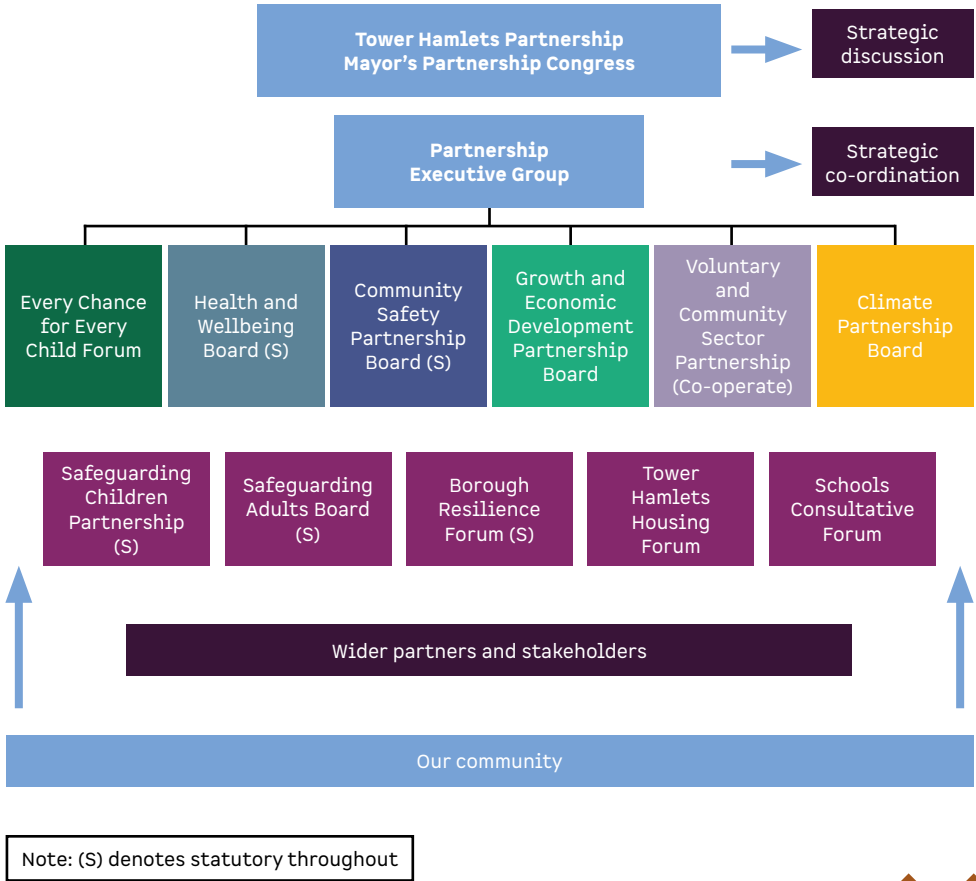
Tower Hamlets Partnership
Mayor's Partnership Congress

Strategic discussion

Partnership Executive Group

Strategic co-ordination

Every Chance for Every Child Forum

Health and Wellbeing Board (S)

Community Safety Partnership Board (S)

Growth and Economic Development Partnership Board

Voluntary and Community Sector Partnership (Co-operate)

Climate Partnership Board

Safeguarding Children Partnership (S)

Safeguarding Adults Board (S)

Borough Resilience Forum (S)

Tower Hamlets Housing Forum

Schools Consultative Forum

Wider partners and stakeholders

Our community

Note: (S) denotes statutory throughout